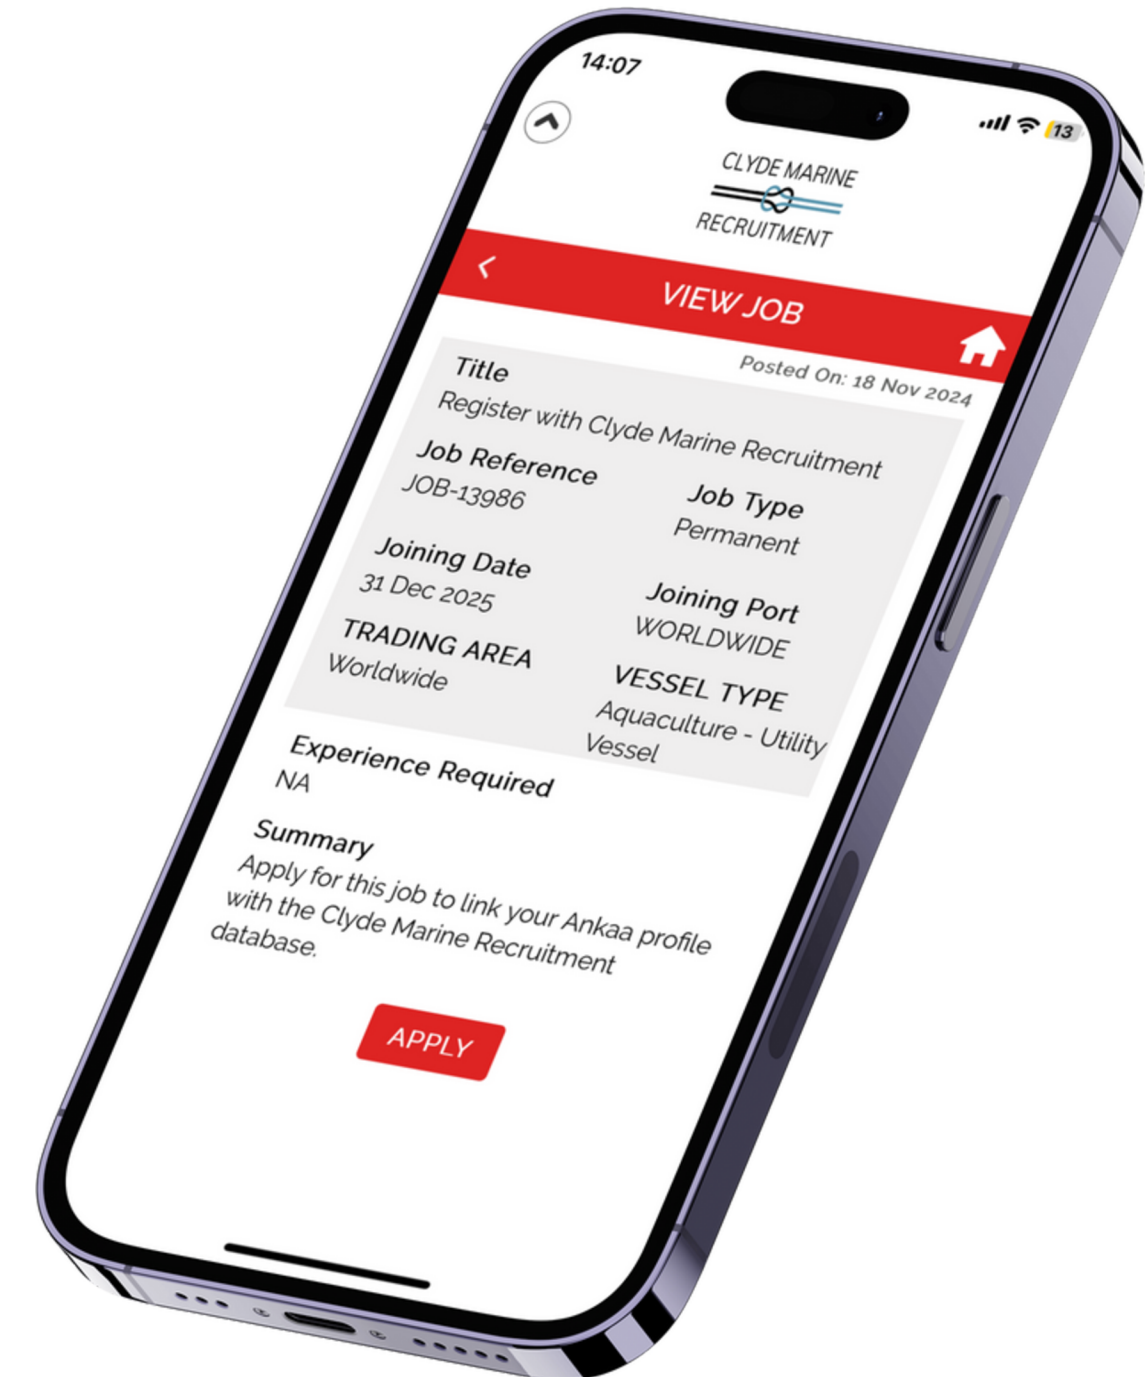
14:07

13

CLYDE MARINE
RECRUITMENT

VIEW JOB

Title
Posted On: 18 Nov 2024
Register with Clyde Marine Recruitment

Job Reference
JOB-13986

Job Type
Permanent

Joining Date
31 Dec 2025

Joining Port
WORLDWIDE

TRADING AREA
Worldwide

VESSEL TYPE
Aquaculture - Utility Vessel

Experience Required
NA

Summary
Apply for this job to link your Ankaa profile with the Clyde Marine Recruitment database.

APPLY